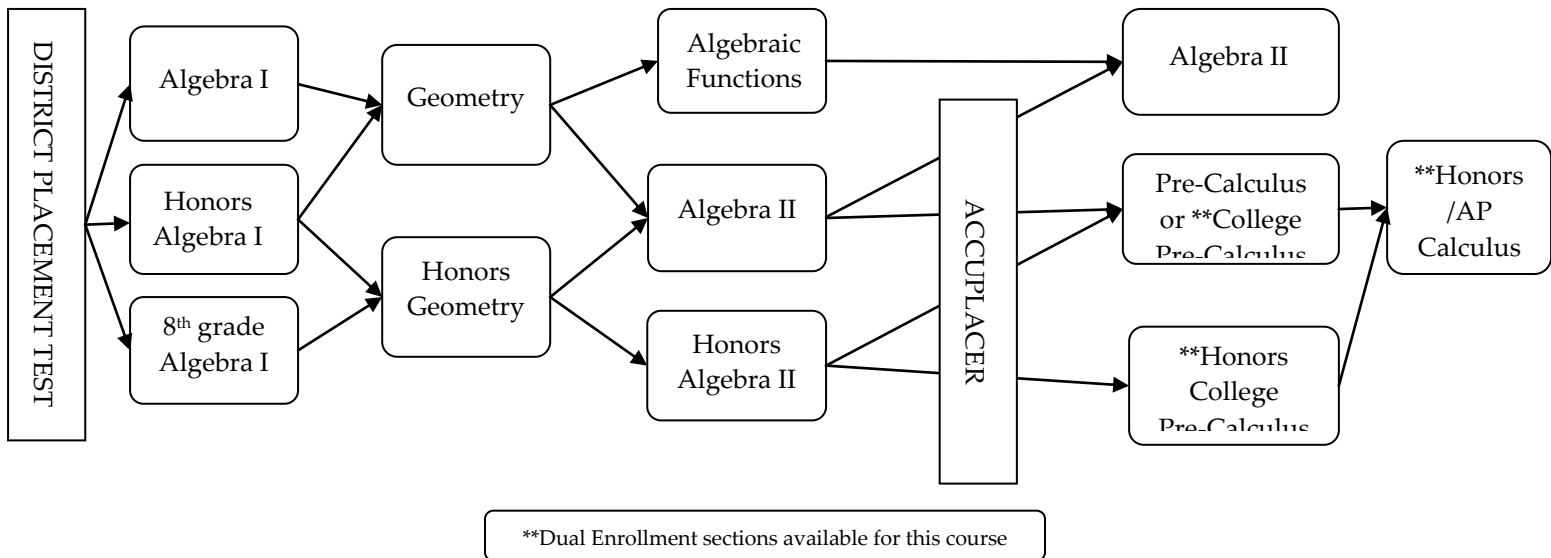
DISTRICT PLACEMENT TEST

Algebra I

Honors Algebra I

8th grade Algebra I

Geometry

Honors Geometry

Algebraic Functions

Algebra II

Honors Algebra II

ACCUPLACER

Algebra II

Pre-Calculus or **College Pre-Calculus

**Honors College Pre-Calculus

**Honors /AP Calculus

**Dual Enrollment sections available for this course